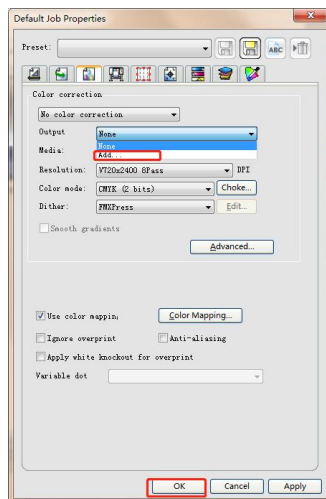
Default Job Properties

Preset:

Color correction

No color correction

Output None

None
Add...

Media:

Resolution: VT720x2400 8Pass DPI

Color mode: CMYK (2 bits) Choke...

Dither: FMXPress Edit...

Smooth gradients

Advanced...

Use color mappin Color Mapping...

Ignore overprint Anti-aliasing

Apply white knockout for overprint

Variable dot

OK Cancel Apply